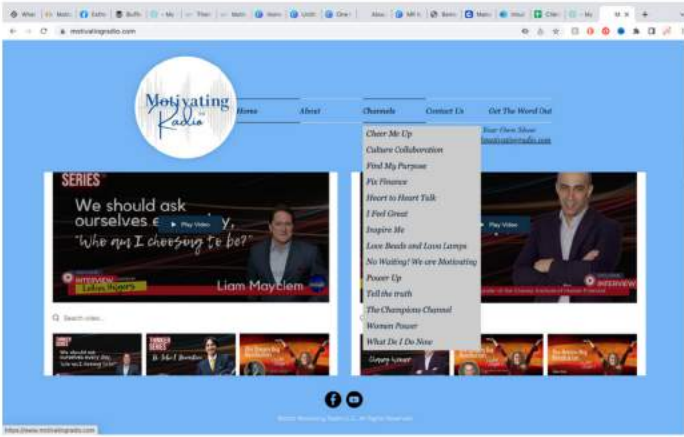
motivatingradio.com

Motivating Radio

Home
About
Channels
Contact Us
Get The Word Out

Cheer Me Up
Culture Collaboration
Find My Purpose
Fix Finance
Heart to Heart Talk
I Feel Great
Inspire Me
Love Beads and Lava Lamps
No Waiting! We are Motivating
Power Up
Tell the truth
The Champions Channel
Women Power
What Do I Do Now

Your Own Show
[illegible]@motivatingradio.com

SERIES
We should ask ourselves every day, "Who am I choosing to be?"
Play Video
INTERVIEW
Liam Mayclem

Play Video
INTERVIEW

Search video...

https://www.motivatingradio.com